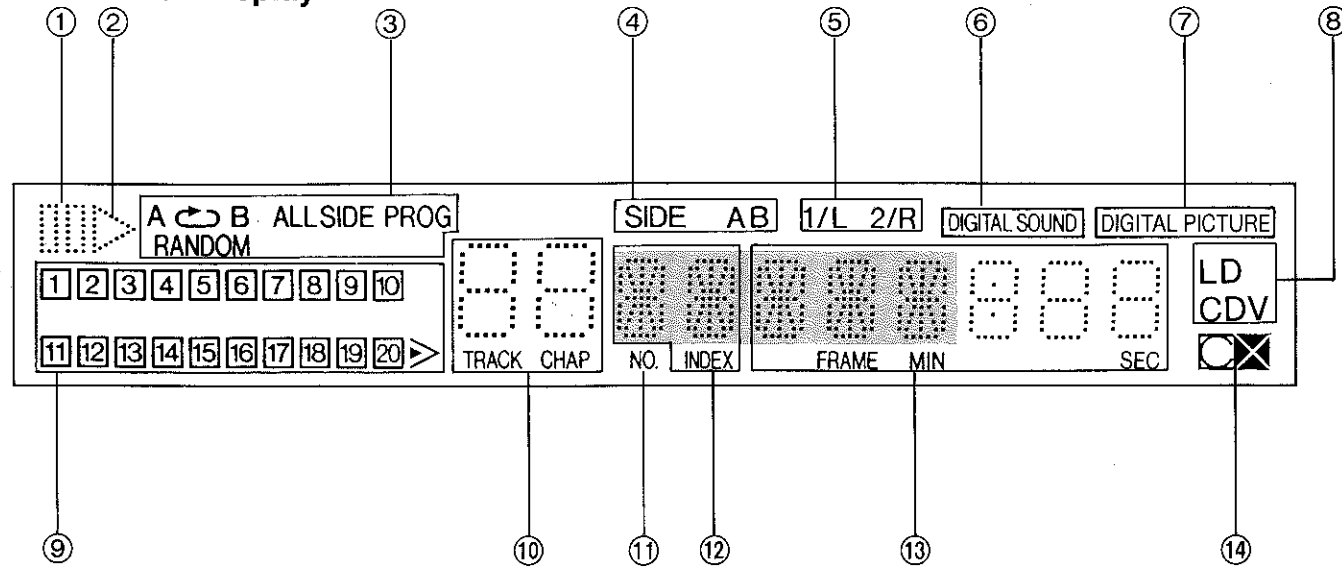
① ② ③ ④ ⑤ ⑥ ⑦ ⑧

A ↻ B ALLSIDE PROG
RANDOM

SIDE AB

1/L 2/R

DIGITAL SOUND

DIGITAL PICTURE

LD
CDV

1 2 3 4 5 6 7 8 9 10
11 12 13 14 15 16 17 18 19 20 >

TRACK CHAP

NO. INDEX

FRAME MIN SEC

⑨ ⑩ ⑪ ⑫ ⑬ ⑭